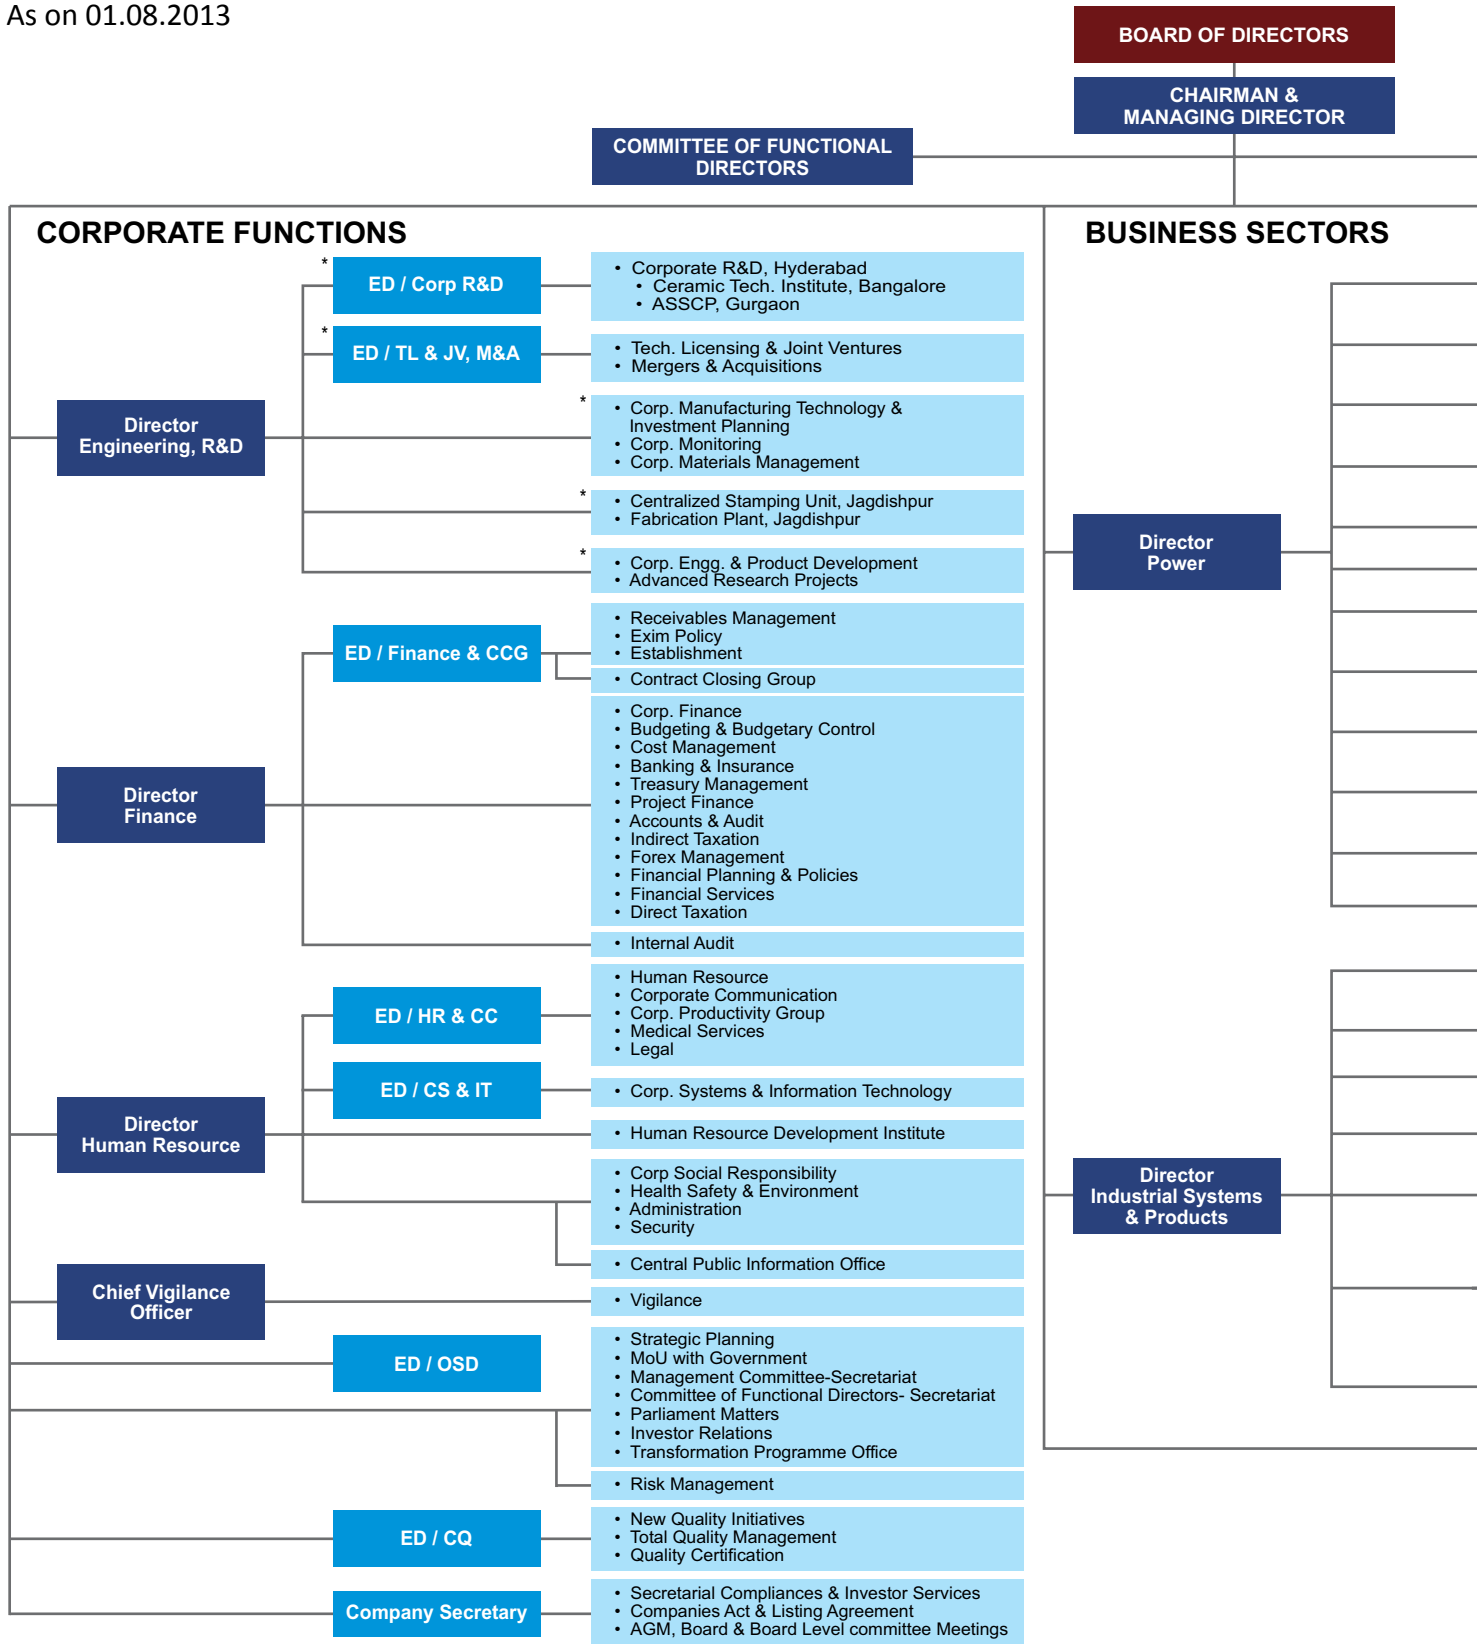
As on 01.08.2013

BOARD OF DIRECTORS

CHAIRMAN & MANAGING DIRECTOR

COMMITTEE OF FUNCTIONAL DIRECTORS

CORPORATE FUNCTIONS

BUSINESS SECTORS

Director Engineering, R&D

\* ED / Corp R&D

- Corporate R&D, Hyderabad
- Ceramic Tech. Institute, Bangalore
- ASSCP, Gurgaon

\* ED / TL & JV, M&A

- Tech. Licensing & Joint Ventures
- Mergers & Acquisitions

\*
- Corp. Manufacturing Technology & Investment Planning
- Corp. Monitoring
- Corp. Materials Management

\*
- Centralized Stamping Unit, Jagdishpur
- Fabrication Plant, Jagdishpur

\*
- Corp. Engg. & Product Development
- Advanced Research Projects

Director Finance

ED / Finance & CCG

- Receivables Management
- Exim Policy
- Establishment

- Contract Closing Group

- Corp. Finance
- Budgeting & Budgetary Control
- Cost Management
- Banking & Insurance
- Treasury Management
- Project Finance
- Accounts & Audit
- Indirect Taxation
- Forex Management
- Financial Planning & Policies
- Financial Services
- Direct Taxation

- Internal Audit

Director Human Resource

ED / HR & CC

- Human Resource
- Corporate Communication
- Corp. Productivity Group
- Medical Services
- Legal

ED / CS & IT

- Corp. Systems & Information Technology

- Human Resource Development Institute

- Corp Social Responsibility
- Health Safety & Environment
- Administration
- Security

- Central Public Information Office

Chief Vigilance Officer

- Vigilance

ED / OSD

- Strategic Planning
- MoU with Government
- Management Committee-Secretariat
- Committee of Functional Directors- Secretariat
- Parliament Matters
- Investor Relations
- Transformation Programme Office

- Risk Management

ED / CQ

- New Quality Initiatives
- Total Quality Management
- Quality Certification

Company Secretary

- Secretarial Compliances & Investor Services
- Companies Act & Listing Agreement
- AGM, Board & Board Level committee Meetings

Director Power

Director Industrial Systems & Products